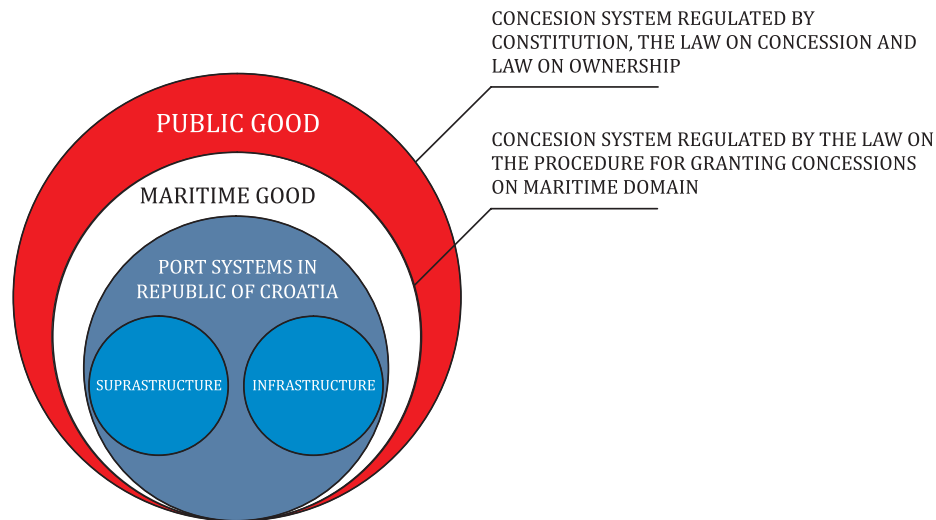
CONCESION SYSTEM REGULATED BY CONSTITUTION, THE LAW ON CONCESSION AND LAW ON OWNERSHIP

CONCESION SYSTEM REGULATED BY THE LAW ON THE PROCEDURE FOR GRANTING CONCESSIONS ON MARITIME DOMAIN

PUBLIC GOOD

MARITIME GOOD

PORT SYSTEMS IN REPUBLIC OF CROATIA

SUPRASTRUCTURE

INFRASTRUCTURE